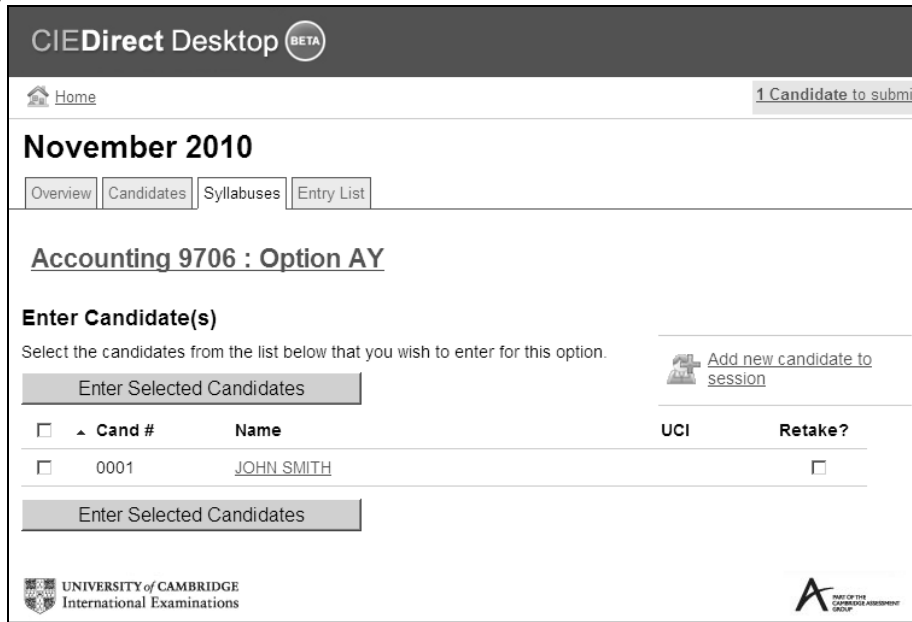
CIEDirect Desktop BETA

Home

1 Candidate to submi

November 2010

Overview | Candidates | Syllabuses | Entry List

Accounting 9706 : Option AY

Enter Candidate(s)

Select the candidates from the list below that you wish to enter for this option.

Add new candidate to session

Enter Selected Candidates

| | Cand # | Name | UCI | Retake? |
|---|---|---|---|---|
| ☐ | 0001 | JOHN SMITH | | ☐ |

Enter Selected Candidates

UNIVERSITY of CAMBRIDGE International Examinations

PART OF THE CAMBRIDGE ASSESSMENT GROUP